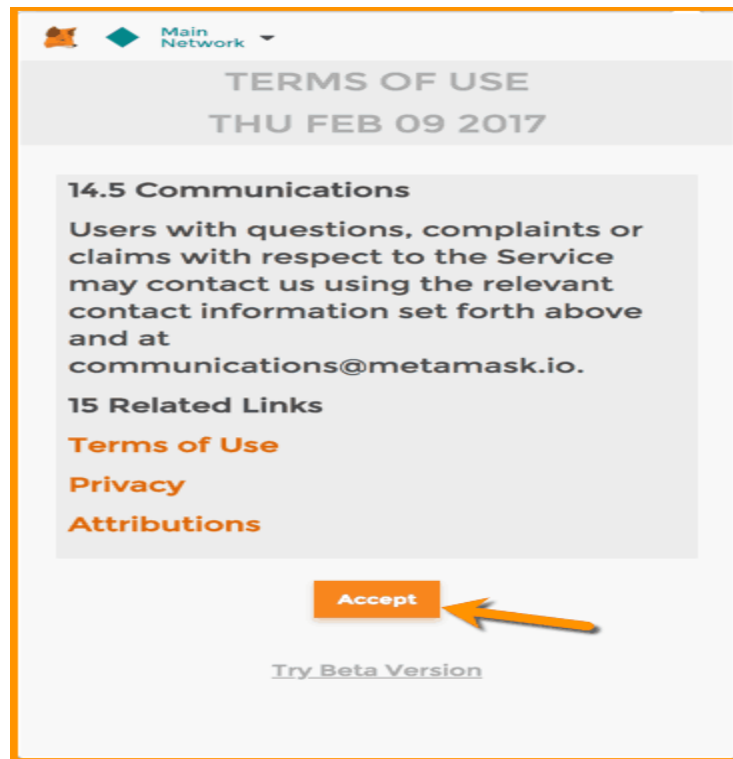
Main Network

TERMS OF USE
THU FEB 09 2017

14.5 Communications

Users with questions, complaints or claims with respect to the Service may contact us using the relevant contact information set forth above and at communications@metamask.io.

15 Related Links

Terms of Use

Privacy

Attributions

Accept

Try Beta Version